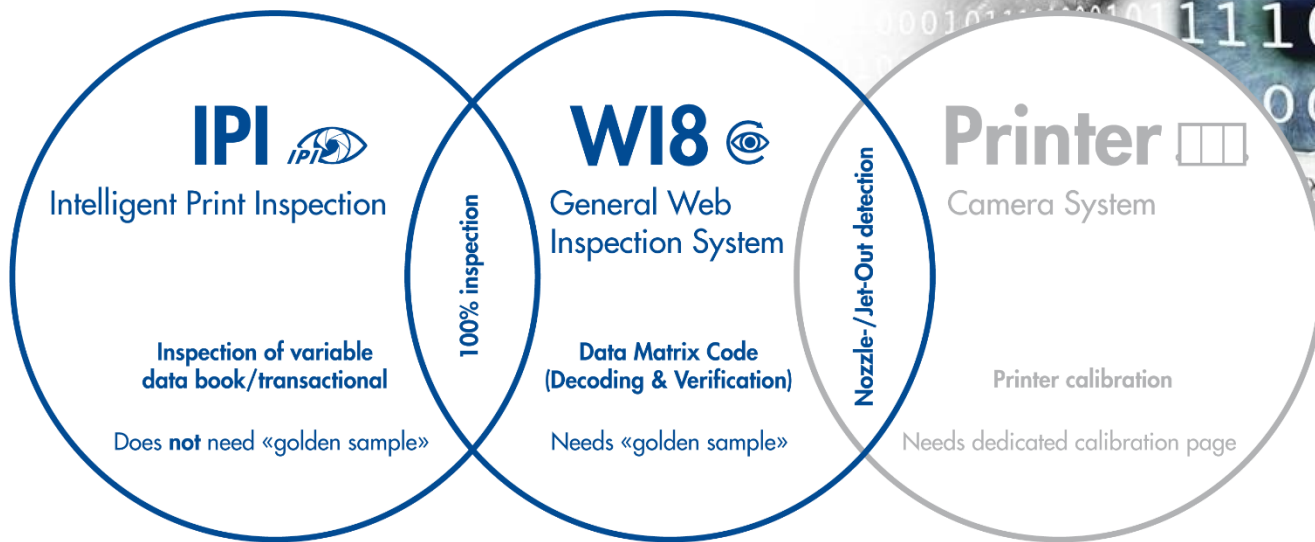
IPI
IPI
Intelligent Print Inspection

Inspection of variable data book/transactional

Does not need «golden sample»

100% inspection

WI8
General Web Inspection System

Data Matrix Code (Decoding & Verification)

Needs «golden sample»

Nozzle-/Jet-Out detection

Printer
Camera System

Printer calibration

Needs dedicated calibration page

0001011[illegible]01 1110
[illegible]0